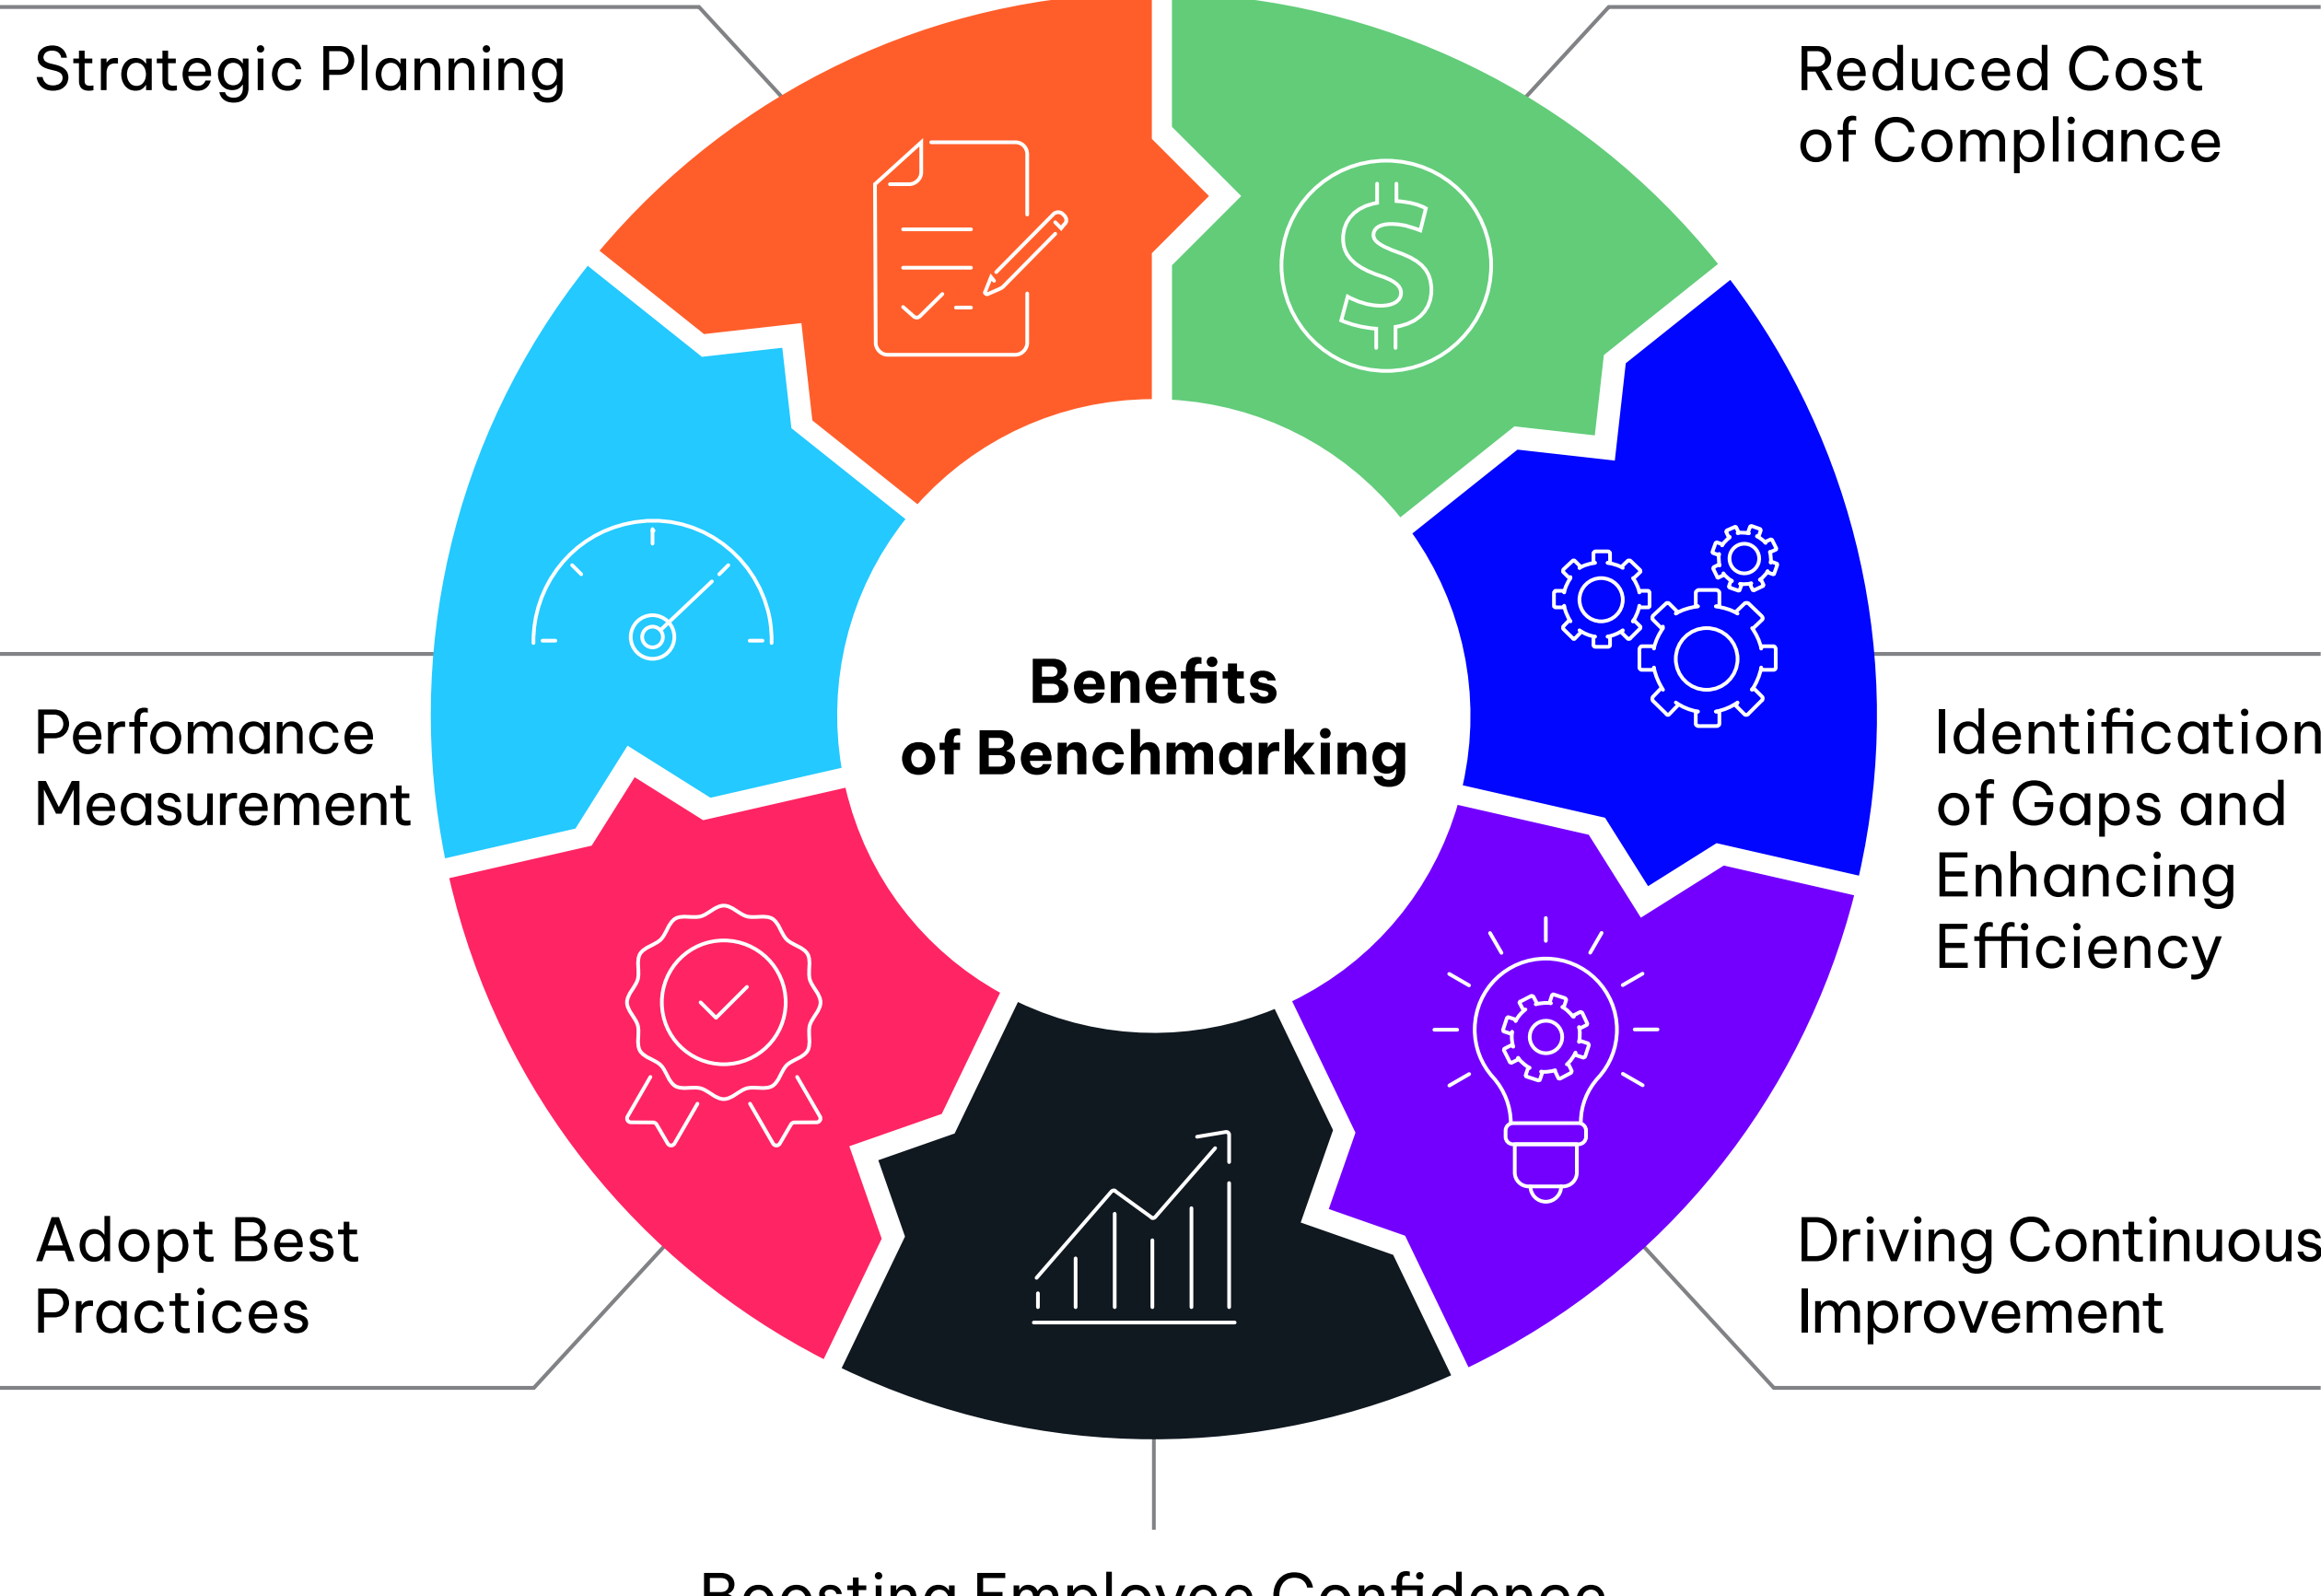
Strategic Planning

Reduced Cost of Compliance

Benefits of Benchmarking

Perfomance Measurement

Identification of Gaps and Enhancing Efficiency

Adopt Best Practices

Driving Continuous Improvement

Boosting Employee Confidence